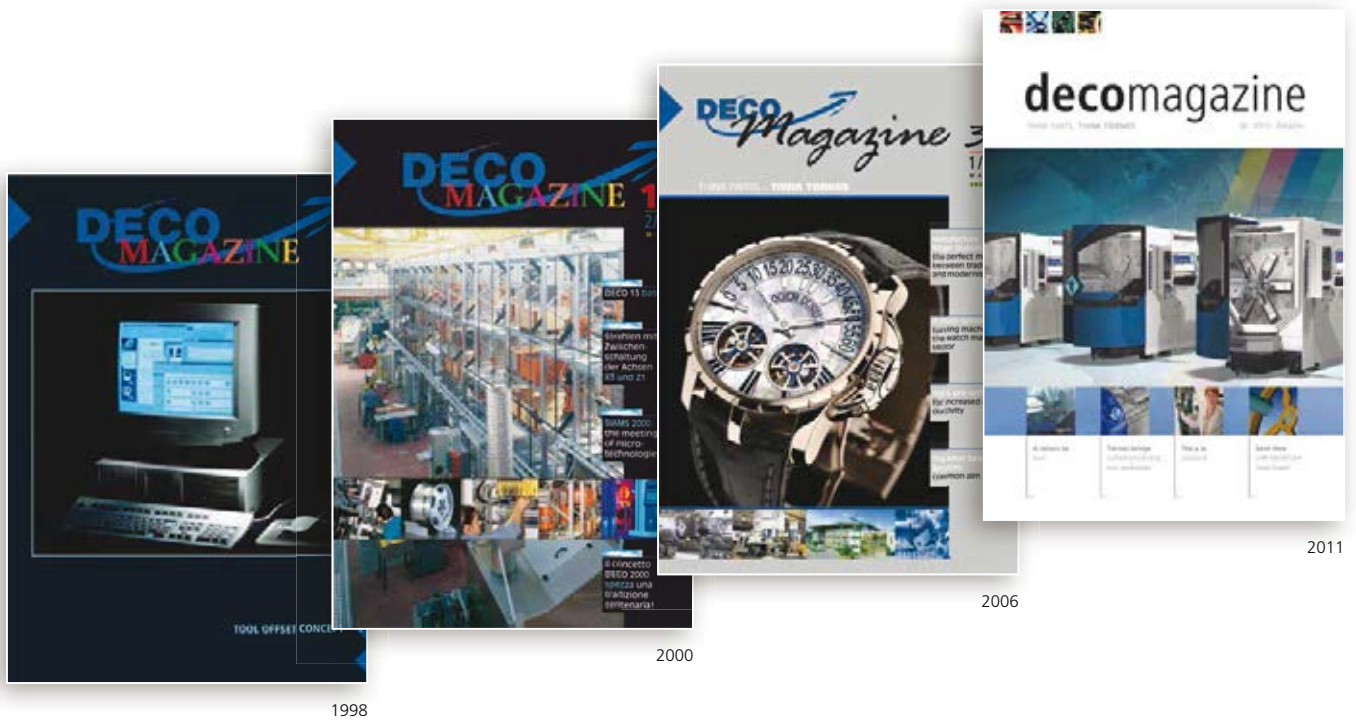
DECO MAGAZINE

TOOL OFFSET CONCEPT

1998

DECO MAGAZINE 1
2/

DECO 13 bas

Schienen mit Zwischenschaltung der Achsen X1 und Z1

SIAMS 2000: the meeting of micro-technologies

Il concetto DECO 2000 spezza una tradizione centenaria!

2000

DECO Magazine 3
1/

THINK PARTS... THINK TORNOS

Ella perfect m between trad modernity

turning machi the watch ma sector

for increased ductility

common aim

2006

decomagazine

THINK PARTS THINK TORNOS

2011